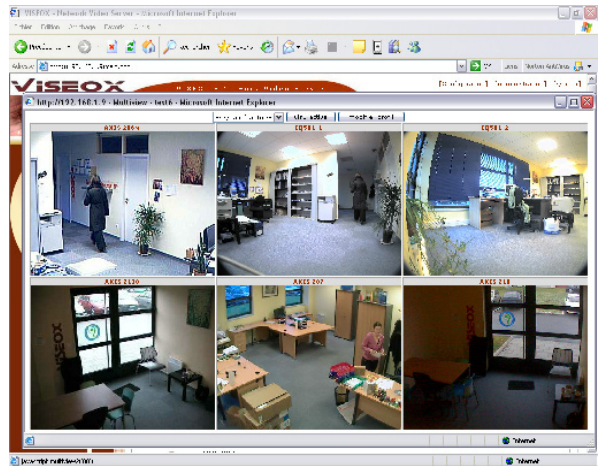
VISEOX - Network Video Server - Microsoft Internet Explorer

VISEOX

http://192.168.1.9 - Multiview - test6 - Microsoft Internet Explorer

AXIS 2004

CQTEL 1

CQTEL 2

AXIS 2120

AXIS 207

AXIS 210

Internet

Internet